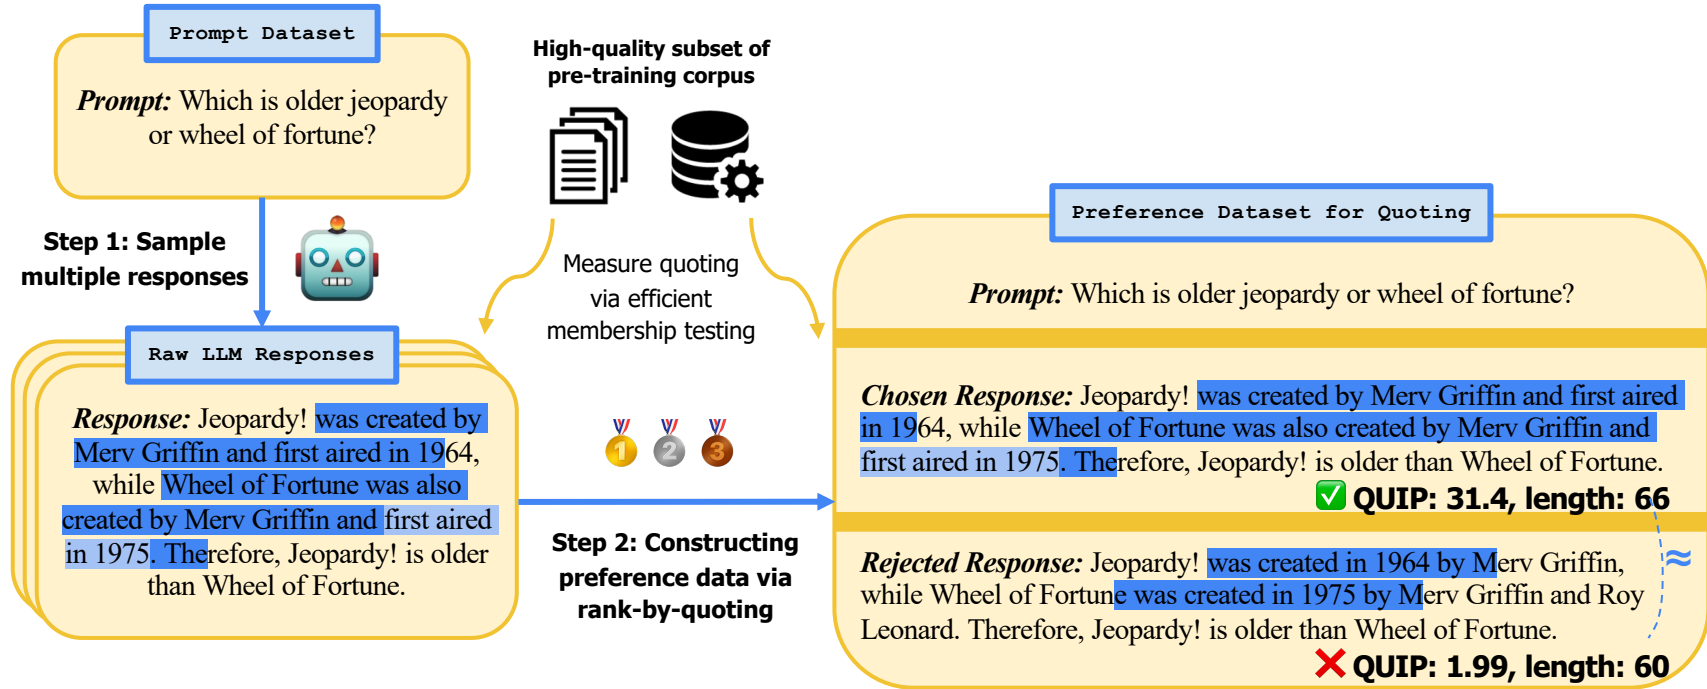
Prompt Dataset

*Prompt:* Which is older jeopardy or wheel of fortune?

Step 1: Sample multiple responses

Raw LLM Responses

*Response:* Jeopardy! was created by Merv Griffin and first aired in 1964, while Wheel of Fortune was also created by Merv Griffin and first aired in 1975. Therefore, Jeopardy! is older than Wheel of Fortune.

High-quality subset of pre-training corpus

Measure quoting via efficient membership testing

1 2 3

Step 2: Constructing preference data via rank-by-quoting

Preference Dataset for Quoting

*Prompt:* Which is older jeopardy or wheel of fortune?

*Chosen Response:* Jeopardy! was created by Merv Griffin and first aired in 1964, while Wheel of Fortune was also created by Merv Griffin and first aired in 1975. Therefore, Jeopardy! is older than Wheel of Fortune.

QUIP: 31.4, length: 66

≈

*Rejected Response:* Jeopardy! was created in 1964 by Merv Griffin, while Wheel of Fortune was created in 1975 by Merv Griffin and Roy Leonard. Therefore, Jeopardy! is older than Wheel of Fortune.

QUIP: 1.99, length: 60